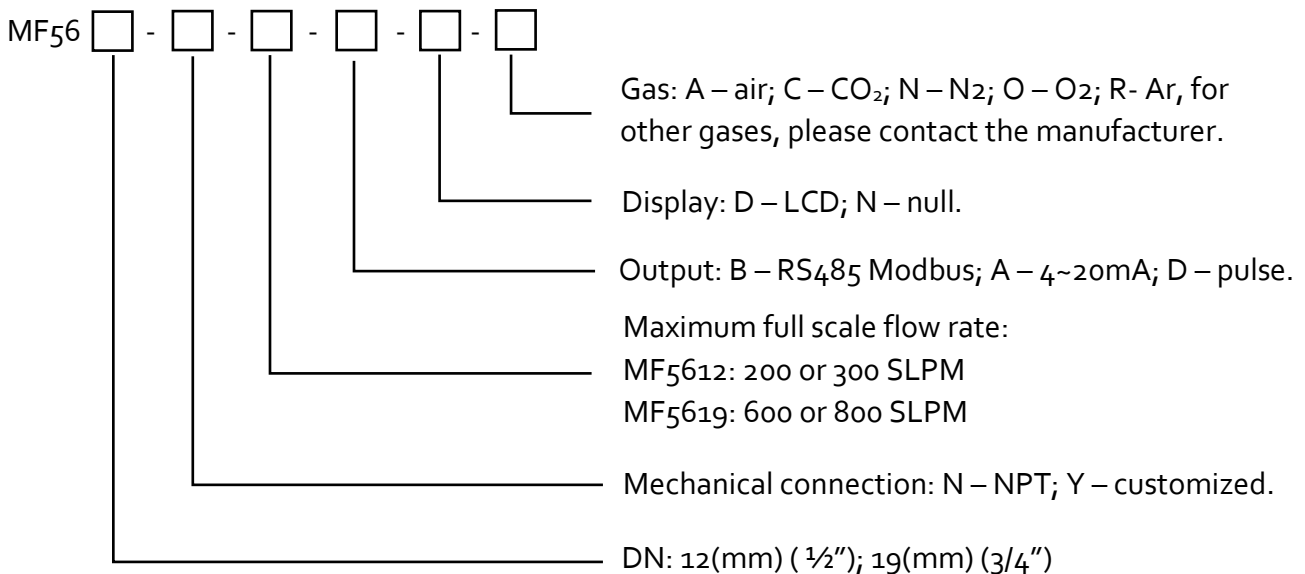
MF56 ☐ - ☐ - ☐ - ☐ - ☐ - ☐

Gas: A – air; C – $CO_2$; N – N2; O – O2; R- Ar, for other gases, please contact the manufacturer.

Display: D – LCD; N – null.

Output: B – RS485 Modbus; A – 4~20mA; D – pulse.

Maximum full scale flow rate:
MF5612: 200 or 300 SLPM
MF5619: 600 or 800 SLPM

Mechanical connection: N – NPT; Y – customized.

DN: 12(mm) ( ½”); 19(mm) (3/4”)